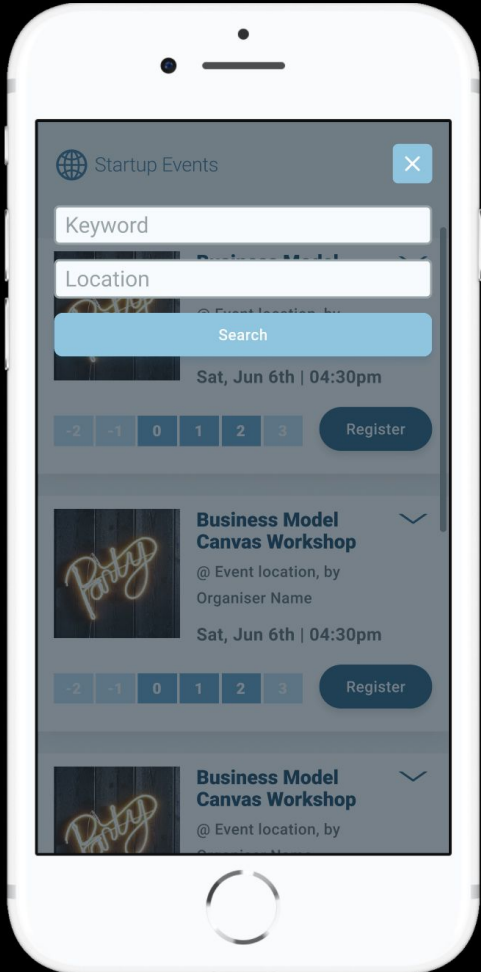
Startup Events

Keyword

Location

Search

Sat, Jun 6th | 04:30pm

-2 -1 0 1 2 3

Register

Party

Business Model Canvas Workshop

@ Event location, by Organiser Name

Sat, Jun 6th | 04:30pm

-2 -1 0 1 2 3

Register

Party

Business Model Canvas Workshop

@ Event location, by

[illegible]